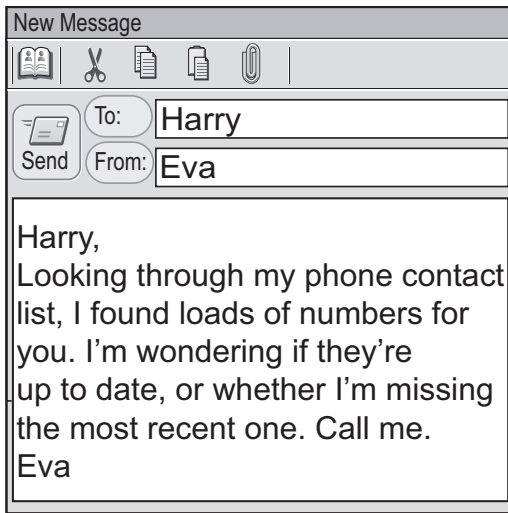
New Message

Send

To: Harry

From: Eva

Harry,
Looking through my phone contact list, I found loads of numbers for you. I'm wondering if they're up to date, or whether I'm missing the most recent one. Call me.
Eva